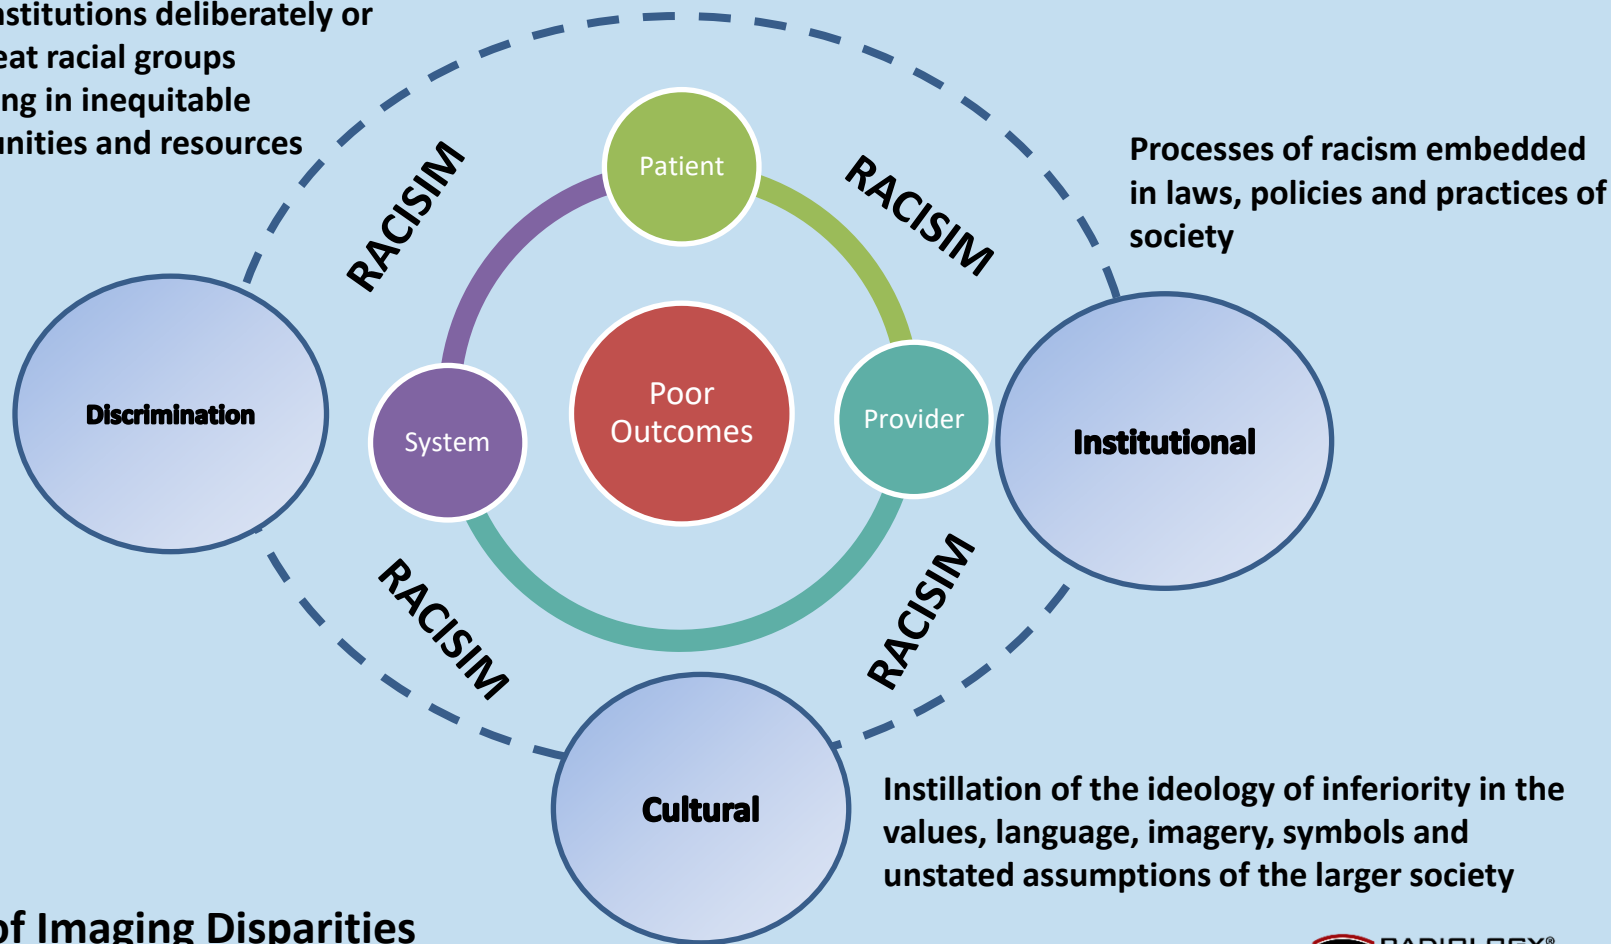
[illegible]nstitutions deliberately or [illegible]eat racial groups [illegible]ng in inequitable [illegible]nities and resources

RACISIM

Patient

RACISIM

Processes of racism embedded in laws, policies and practices of society

Discrimination

System

Poor Outcomes

Provider

Institutional

RACISIM

RACISIM

Cultural

Instillation of the ideology of inferiority in the values, language, imagery, symbols and unstated assumptions of the larger society

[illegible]f Imaging Disparities

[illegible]